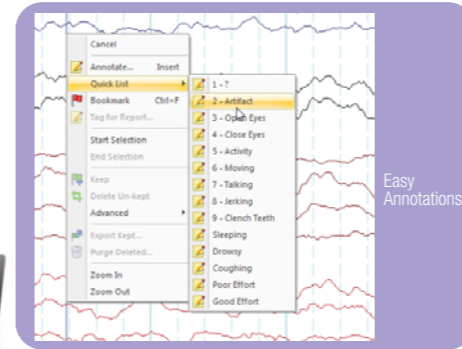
Cancel
Annotate... Insert
Quick List
Bookmark Ctrl+F
Tag for Report...
Start Selection
End Selection
Keep
Delete Un-kept
Advanced
Export Kept...
Purge Deleted...
Zoom In
Zoom Out

1 - ?
2 - Artifact
3 - Open Eyes
4 - Close Eyes
5 - Activity
6 - Moving
7 - Talking
8 - Jerking
9 - Clench Teeth
Sleeping
Drowsy
Coughing
Poor Effort
Good Effort

Easy Annotations